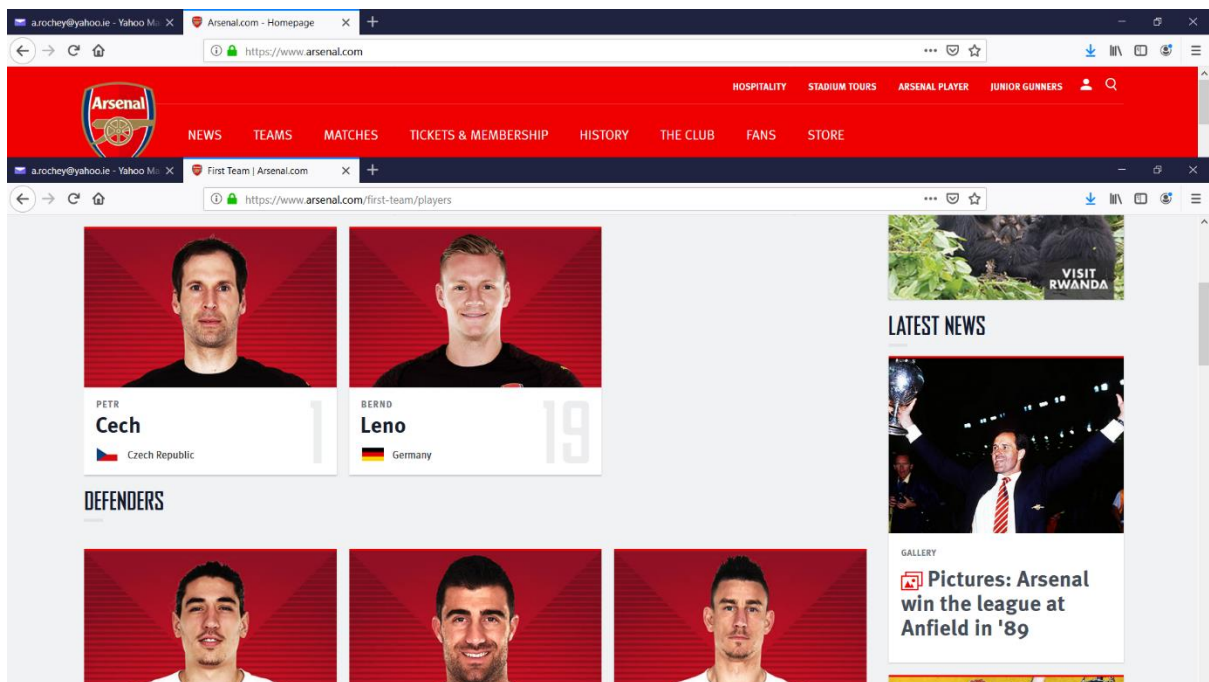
a.rochey@yahoo.ie - Yahoo Ma ×
Arsenal.com - Homepage ×
+

https://www.arsenal.com

HOSPITALITY STADIUM TOURS ARSENAL PLAYER JUNIOR GUNNERS

Arsenal

NEWS TEAMS MATCHES TICKETS & MEMBERSHIP HISTORY THE CLUB FANS STORE

a.rochey@yahoo.ie - Yahoo Ma ×
First Team | Arsenal.com ×
+

https://www.arsenal.com/first-team/players

PETR
Cech
1
Czech Republic

BERND
Leno
19
Germany

DEFENDERS

VISIT RWANDA

LATEST NEWS

GALLERY
Pictures: Arsenal win the league at Anfield in '89